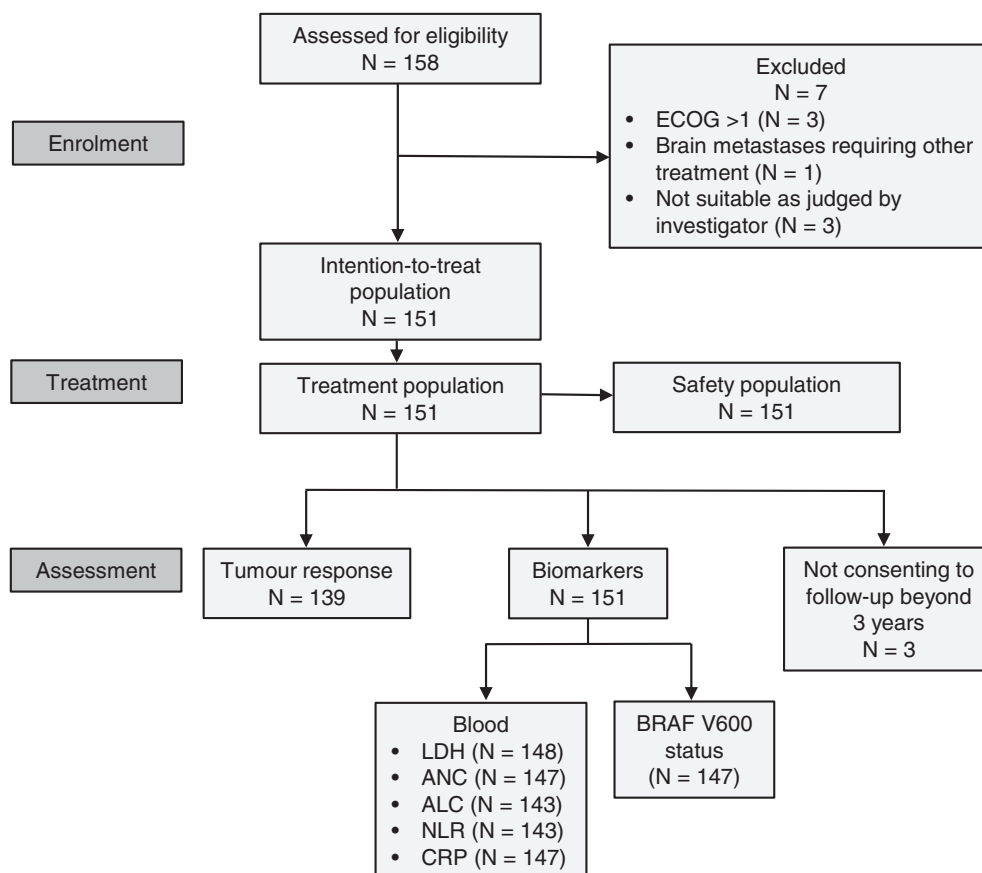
Assessed for eligibility
N = 158

Excluded
N = 7
- ECOG >1 (N = 3)
- Brain metastases requiring other treatment (N = 1)
- Not suitable as judged by investigator (N = 3)

Enrolment

Intention-to-treat population
N = 151

Treatment

Treatment population
N = 151

Safety population
N = 151

Assessment

Tumour response
N = 139

Biomarkers
N = 151

Not consenting to follow-up beyond 3 years
N = 3

Blood
- LDH (N = 148)
- ANC (N = 147)
- ALC (N = 143)
- NLR (N = 143)
- CRP (N = 147)

BRAF V600 status
(N = 147)